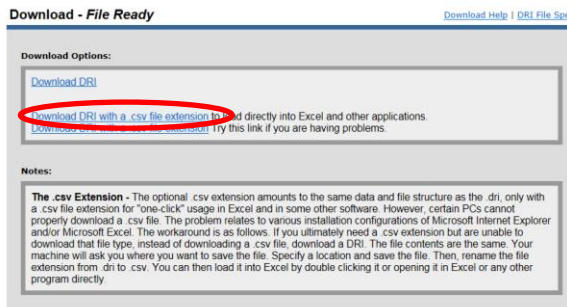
Download - File Ready

Download Help | DRI File Spe

Download Options:

Download DRI

Download DRI with a .csv file extension to load directly into Excel and other applications.
Download DRI with a .csv file extension Try this link if you are having problems.

Notes:

The .csv Extension - The optional .csv extension amounts to the same data and file structure as the .dri, only with a .csv file extension for "one-click" usage in Excel and in some other software. However, certain PCs cannot properly download a .csv file. The problem relates to various installation configurations of Microsoft Internet Explorer and/or Microsoft Excel. The workaround is as follows. If you ultimately need a .csv extension but are unable to download that file type, instead of downloading a .csv file, download a DRI. The file contents are the same. Your machine will ask you where you want to save the file. Specify a location and save the file. Then, rename the file extension from .dri to .csv. You can then load it into Excel by double clicking it or opening it in Excel or any other program directly.